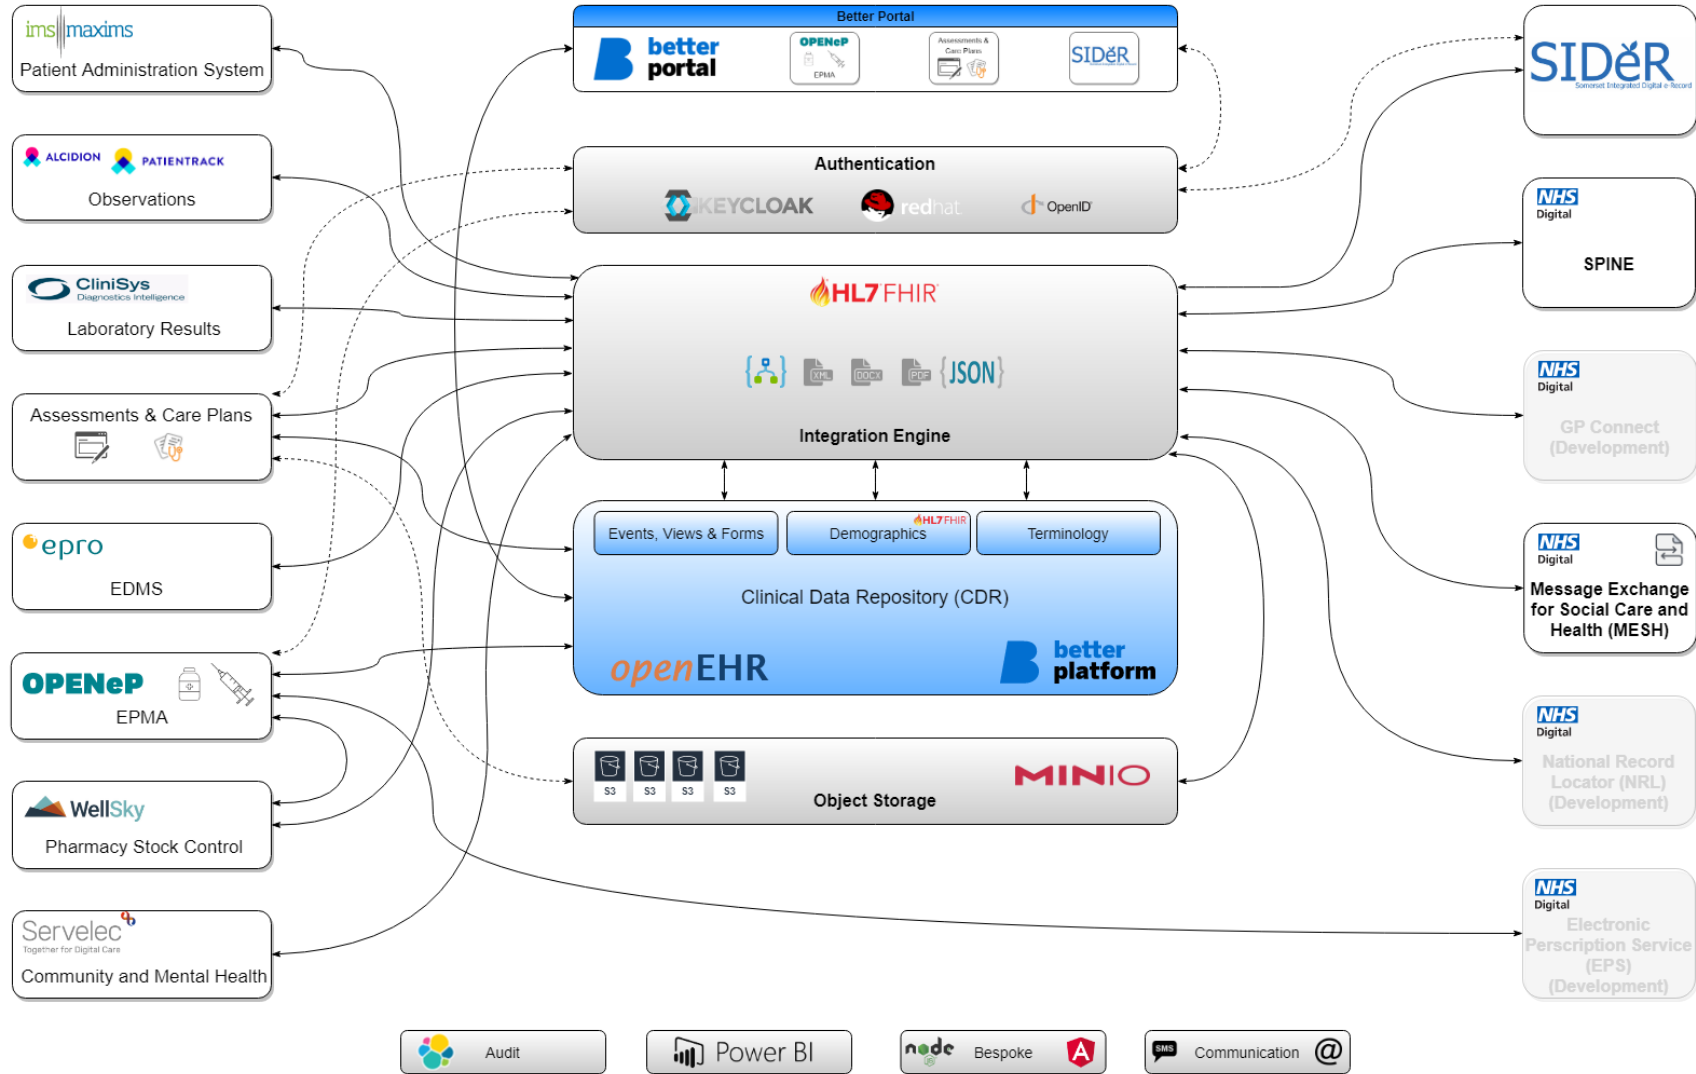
ims maxims
Patient Administration System

ALCIDION PATIENTRACK
Observations

CliniSys Diagnostics Intelligence
Laboratory Results

Assessments & Care Plans

epro
EDMS

OPENeP
EPMA

WellSky
Pharmacy Stock Control

Servelec Together for Digital Care
Community and Mental Health

Better Portal
better portal
OPENeP EPMA
Assessments & Care Plans
SIDeR

Authentication
KEYCLOAK
redhat
OpenID

HL7 FHIR
XML DOCX PDF {JSON}
Integration Engine

Events, Views & Forms
Demographics HL7 FHIR
Terminology
Clinical Data Repository (CDR)
openEHR
better platform

S3 S3 S3 S3
Object Storage
MINIO

SIDeR
Somerset Integrated Digital e Record

NHS Digital
SPINE

NHS Digital
GP Connect (Development)

NHS Digital
Message Exchange for Social Care and Health (MESH)

NHS Digital
National Record Locator (NRL) (Development)

NHS Digital
Electronic Perscription Service (EPS) (Development)

Audit
Power BI
node Bespoke
SMS Communication @